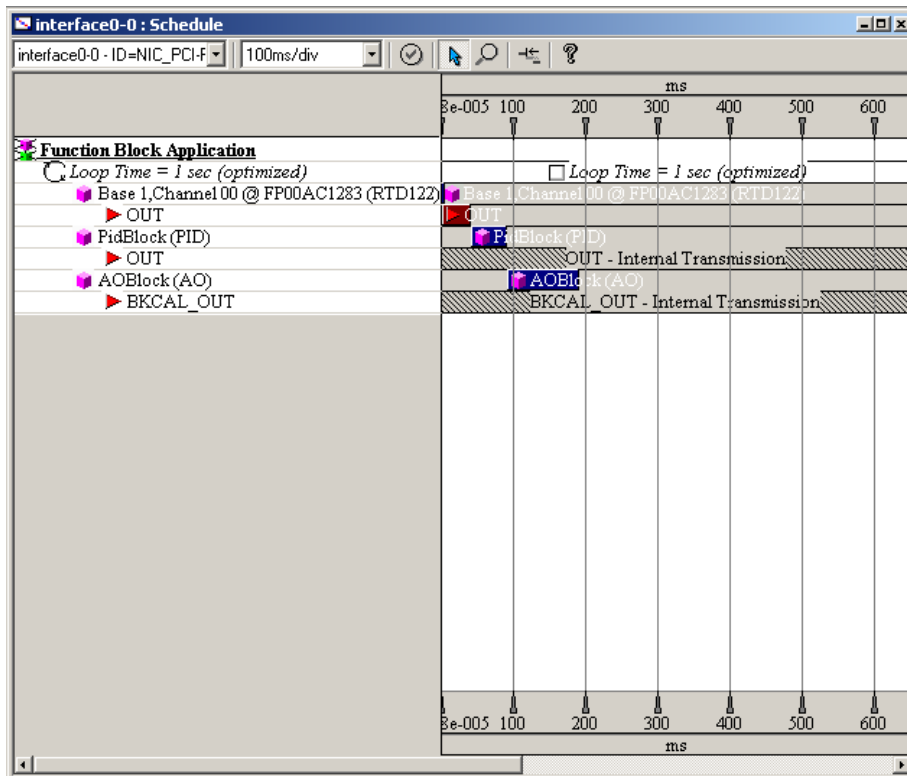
interface0-0 : Schedule

interface0-0 - ID=NIC_PCI-F
100ms/div

ms
8e-005 100 200 300 400 500 600

Function Block Application
Loop Time = 1 sec (optimized)
Base 1,Channel00 @ FP00AC1283 (RTD122)
OUT
PidBlock (PID)
OUT
AOBlock (AO)
BKCAL_OUT

Loop Time = 1 sec (optimized)
Base 1,Channel00 @ FP00AC1283 (RTD122)
OUT
PidBlock (PID)
OUT - Internal Transmission
AOBlock (AO)
BKCAL_OUT - Internal Transmission

8e-005 100 200 300 400 500 600
ms